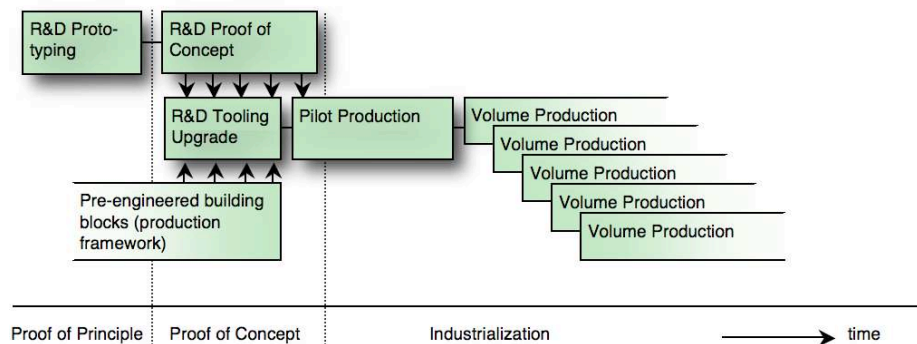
R&D Prototyping

R&D Proof of Concept

R&D Tooling Upgrade

Pilot Production

Volume Production

Volume Production

Volume Production

Volume Production

Volume Production

Pre-engineered building blocks (production framework)

Proof of Principle

Proof of Concept

Industrialization

time